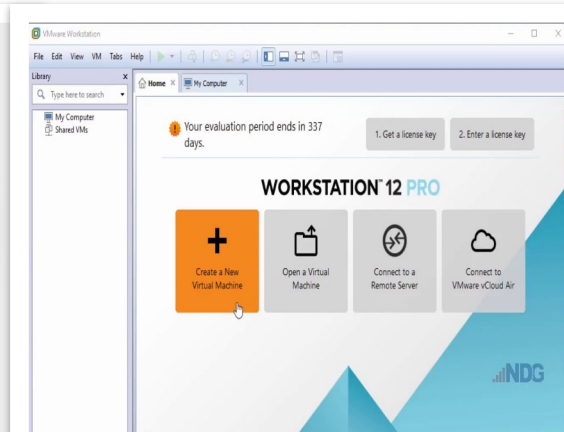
VMware Workstation

File Edit View VM Tabs Help

Library

Type here to search

My Computer
Shared VMs

Home My Computer

Your evaluation period ends in 337 days.

1. Get a license key

2. Enter a license key

WORKSTATION™ 12 PRO

Create a New Virtual Machine

Open a Virtual Machine

Connect to a Remote Server

Connect to VMware vCloud Air

NDG